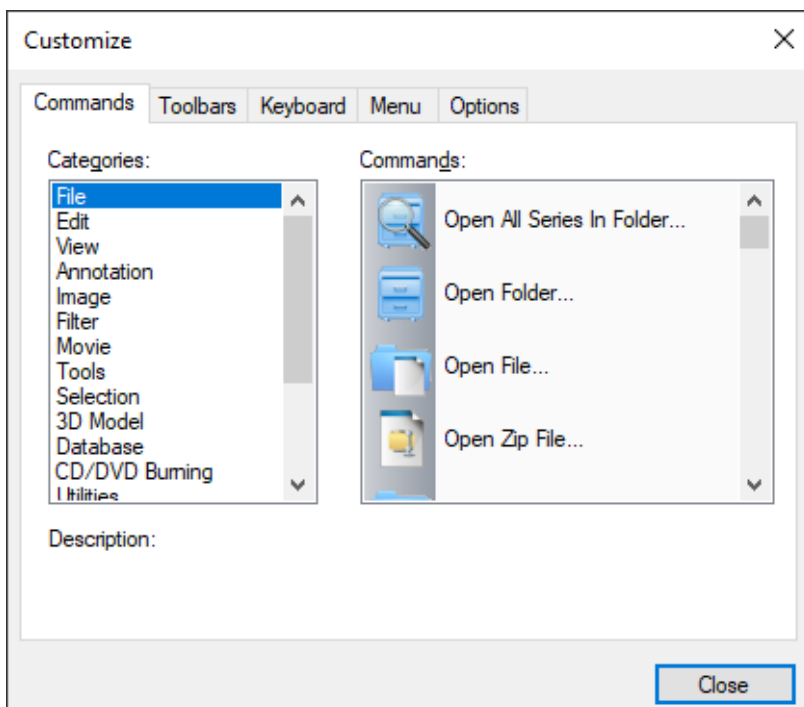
Customize

Commands Toolbars Keyboard Menu Options

Categories:

File
Edit
View
Annotation
Image
Filter
Movie
Tools
Selection
3D Model
Database
CD/DVD Burning
Utilities

Commands:

Open All Series In Folder...
Open Folder...
Open File...
Open Zip File...

Description:

Close